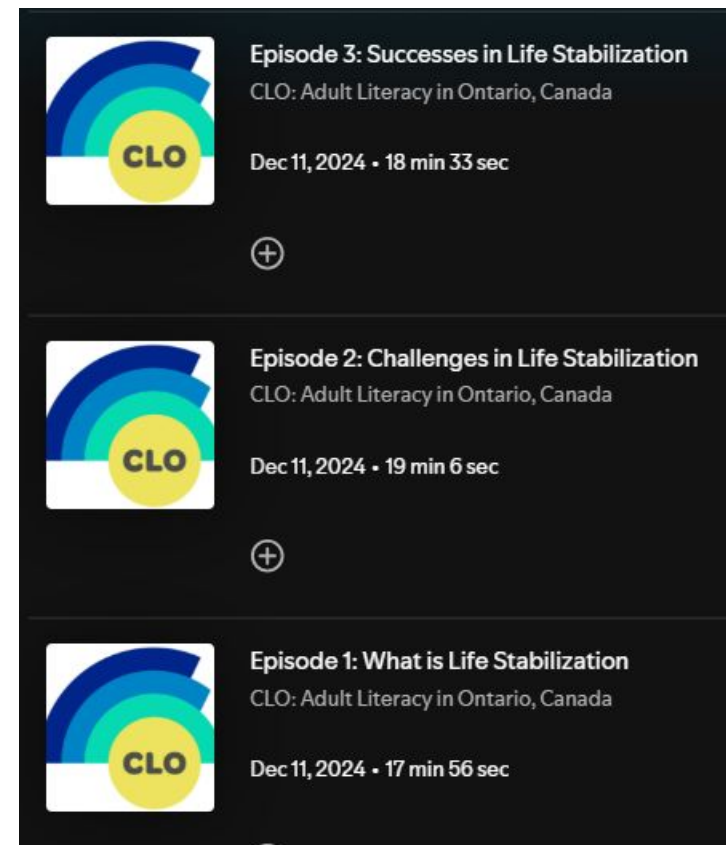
CLO

Episode 3: Successes in Life Stabilization

CLO: Adult Literacy in Ontario, Canada

Dec 11, 2024 • 18 min 33 sec

CLO

Episode 2: Challenges in Life Stabilization

CLO: Adult Literacy in Ontario, Canada

Dec 11, 2024 • 19 min 6 sec

CLO

Episode 1: What is Life Stabilization

CLO: Adult Literacy in Ontario, Canada

Dec 11, 2024 • 17 min 56 sec